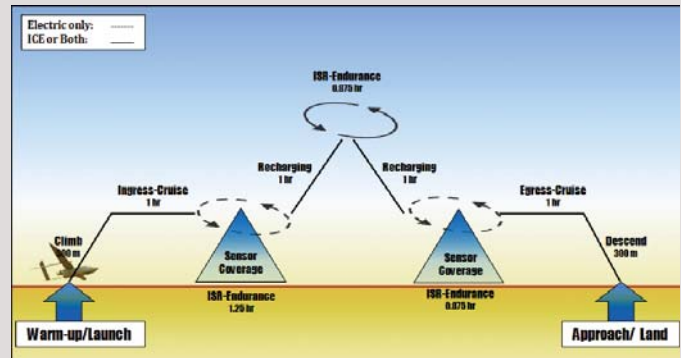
Electric only:
ICE or Both:

ISR-Endurance
0.875 hr

Recharging
1 hr

Recharging
1 hr

Ingress-Cruise
1 hr

Egress-Cruise
1 hr

Climb
300 m

Sensor Coverage

Sensor Coverage

Descend
300 m

ISR-Endurance
1.25 hr

ISR-Endurance
0.875 hr

Warm-up/Launch

Approach/ Land